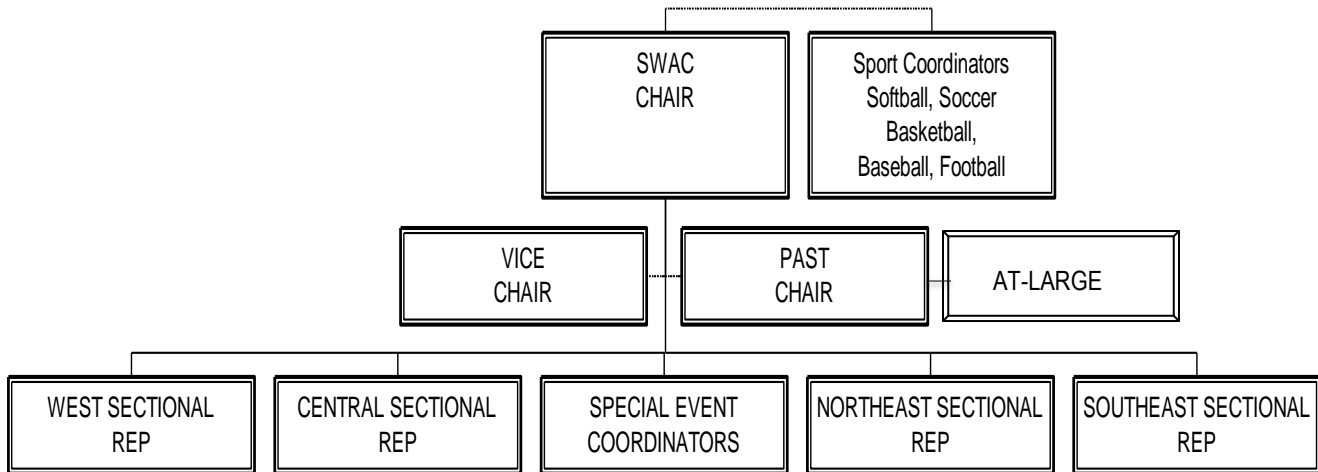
SWAC
CHAIR

Sport Coordinators
Softball, Soccer
Basketball,
Baseball, Football

VICE
CHAIR

PAST
CHAIR

AT-LARGE

WEST SECTIONAL
REP

CENTRAL SECTIONAL
REP

SPECIAL EVENT
COORDINATORS

NORTHEAST SECTIONAL
REP

SOUTHEAST SECTIONAL
REP